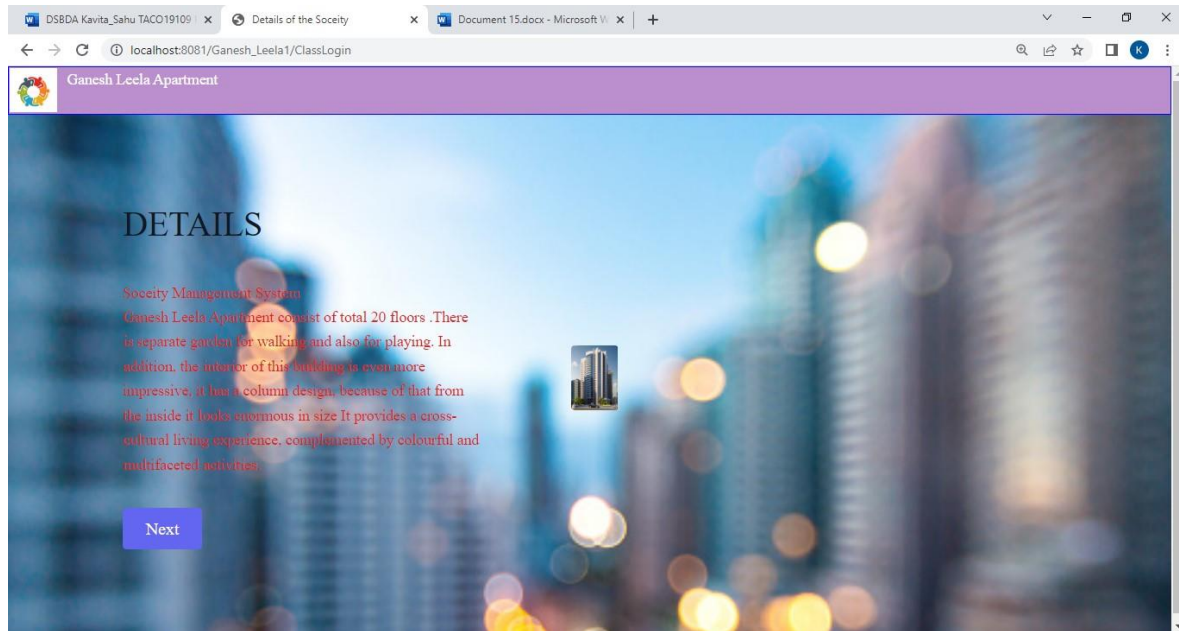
DSBDA Kavita_Sahu TACO19109 | ×
Details of the Soceity ×
Document 15.docx - Microsoft W ×
+

localhost:8081/Ganesh_Leela1/ClassLogin

K

Ganesh Leela Apartment

DETAILS

Soceity Mangement System
Ganesh Leela Apartment consist of total 20 floors .There is separate garden for walking and also for playing. In addition, the interior of this building is even more impressive, it has a column design, because of that from the inside it looks enormous in size It provides a cross-cultural living experience, complemented by colourful and multifaceted activties.

Next